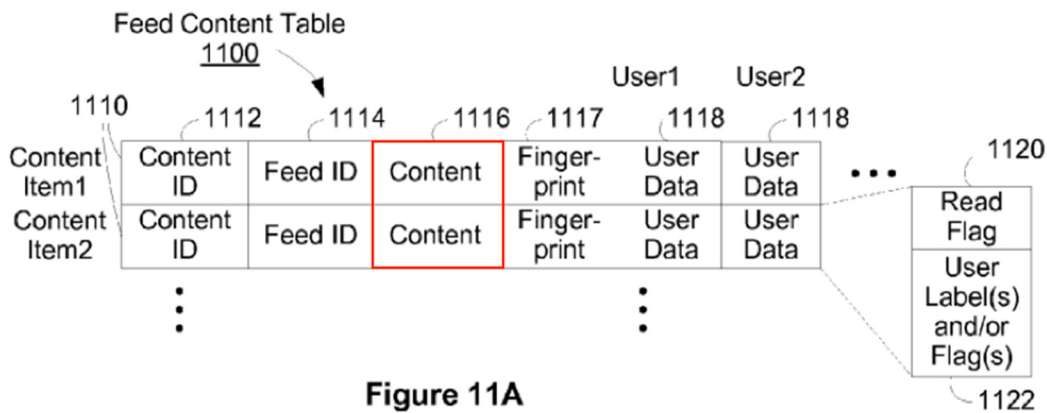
Feed Content Table
1100

User1 User2

1110 1112 1114 1116 1117 1118 1118

| | | | | | |
|---|---|---|---|---|---|
| Content Item1 | Content ID | Feed ID | Content | Fingerprint | User Data | User Data |
| Content Item2 | Content ID | Feed ID | Content | Fingerprint | User Data | User Data |

1120

Read Flag

User Label(s) and/or Flag(s)

1122

Figure 11A